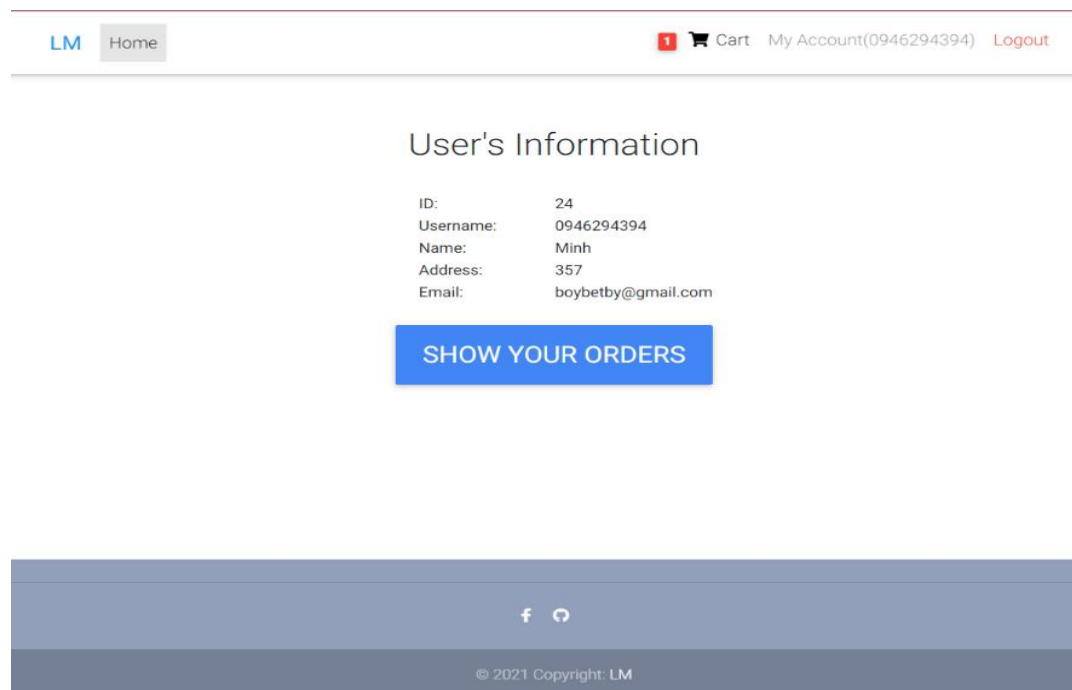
LM Home

1 Cart My Account(0946294394) Logout

User's Information

| | |
|---|---|
| ID: | 24 |
| Username: | 0946294394 |
| Name: | Minh |
| Address: | 357 |
| Email: | boybetby@gmail.com |

SHOW YOUR ORDERS

© 2021 Copyright: LM